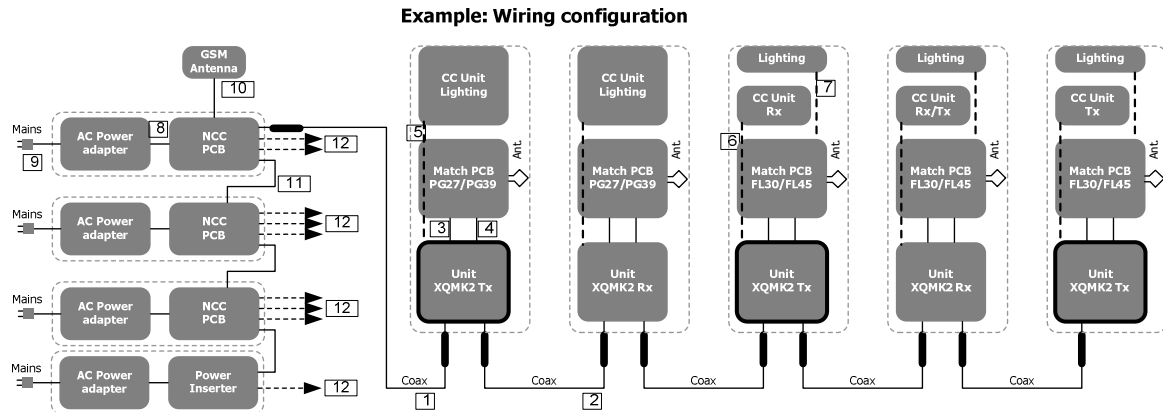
Example: Wiring configuration

GSM Antenna

10

Mains

9

AC Power adapter

8

NCC PCB

12

11

Mains

AC Power adapter

NCC PCB

12

Mains

AC Power adapter

NCC PCB

12

Mains

AC Power adapter

Power Inserter

12

CC Unit Lighting

5

Match PCB PG27/PG39

Ant.

3

4

Unit XQMK2 Tx

CC Unit Lighting

Match PCB PG27/PG39

Ant.

Unit XQMK2 Rx

Lighting

7

CC Unit Rx

6

Match PCB FL30/FL45

Ant.

Unit XQMK2 Tx

Lighting

CC Unit Rx/Tx

Match PCB FL30/FL45

Ant.

Unit XQMK2 Rx

Lighting

CC Unit Tx

Match PCB FL30/FL45

Ant.

Unit XQMK2 Tx

Coax

1

Coax

2

Coax

Coax

Coax